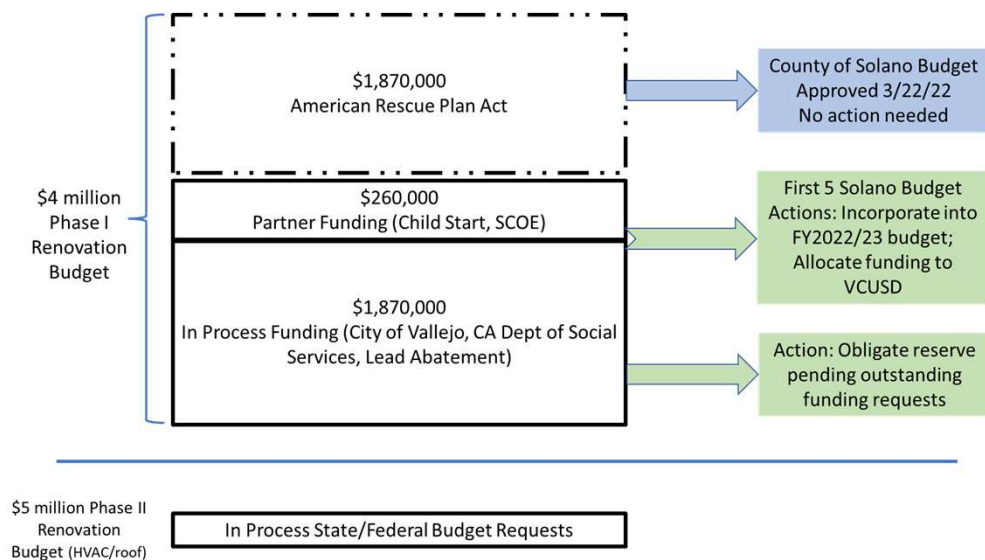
$4 million Phase I Renovation Budget

$1,870,000
American Rescue Plan Act

County of Solano Budget Approved 3/22/22 No action needed

$260,000
Partner Funding (Child Start, SCOE)

$1,870,000
In Process Funding (City of Vallejo, CA Dept of Social Services, Lead Abatement)

First 5 Solano Budget Actions: Incorporate into FY2022/23 budget; Allocate funding to VCUSD

Action: Obligate reserve pending outstanding funding requests

$5 million Phase II Renovation Budget (HVAC/roof)

In Process State/Federal Budget Requests